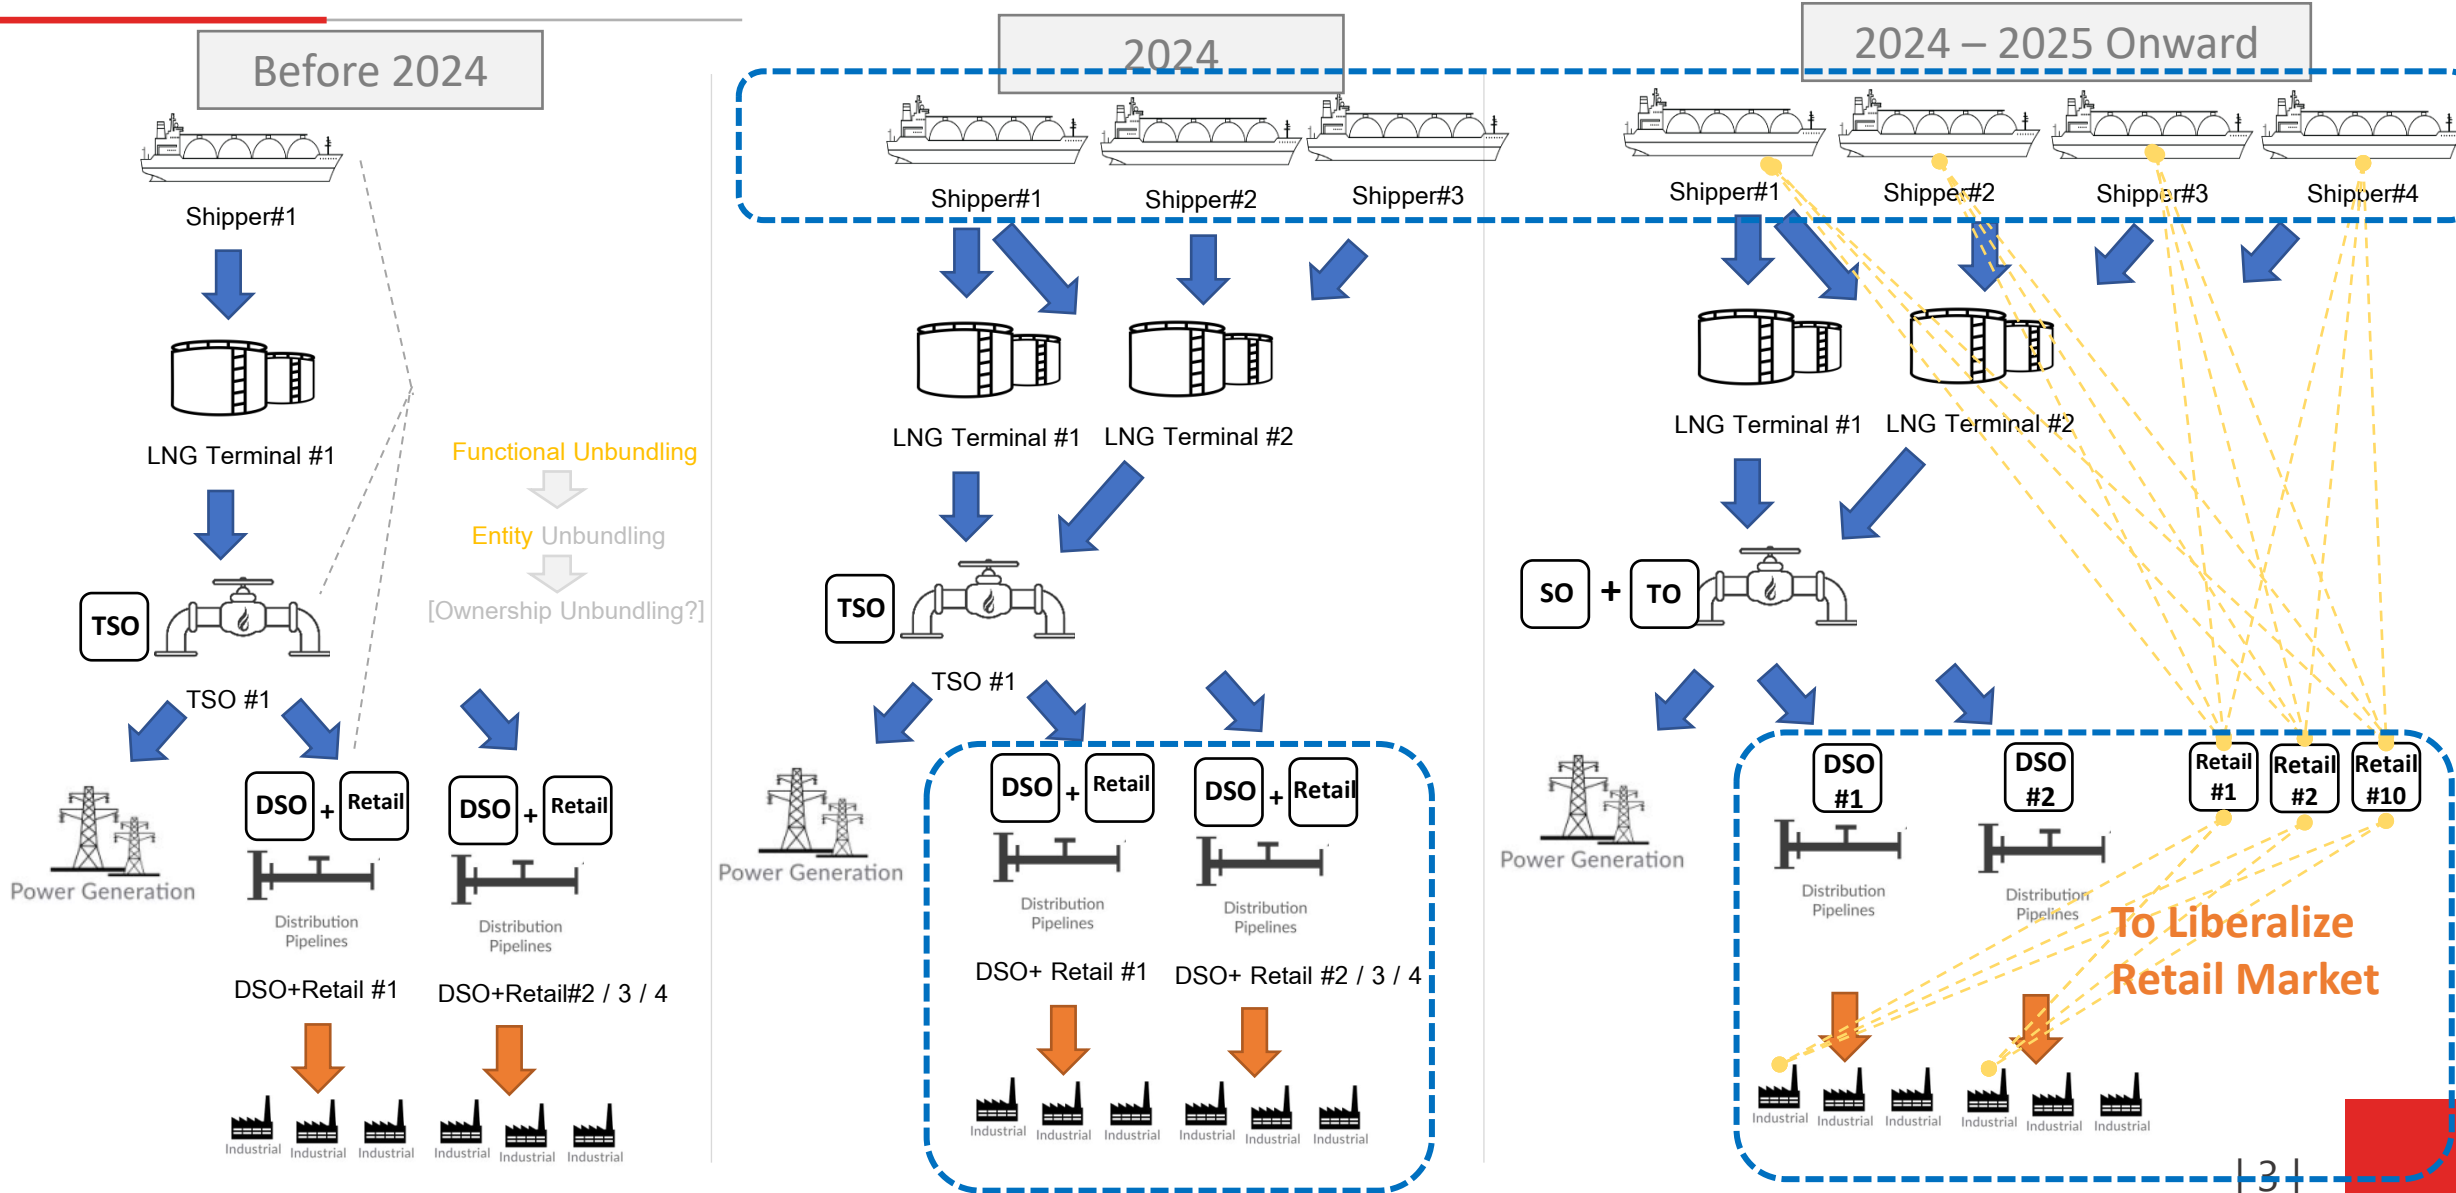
Before 2024

Shipper#1

LNG Terminal #1

TSO

TSO #1

Power Generation

DSO + Retail

Distribution Pipelines

DSO+Retail #1

Industrial Industrial Industrial

Functional Unbundling

Entity Unbundling

[Ownership Unbundling?]

DSO + Retail

Distribution Pipelines

DSO+Retail#2 / 3 / 4

Industrial Industrial Industrial

2024

Shipper#1 Shipper#2 Shipper#3

LNG Terminal #1 LNG Terminal #2

TSO

TSO #1

Power Generation

DSO + Retail

Distribution Pipelines

DSO+ Retail #1

DSO + Retail

Distribution Pipelines

DSO+ Retail #2 / 3 / 4

Industrial Industrial Industrial Industrial Industrial Industrial

2024 – 2025 Onward

Shipper#1 Shipper#2 Shipper#3 Shipper#4

LNG Terminal #1 LNG Terminal #2

SO + TO

Power Generation

DSO #1

Distribution Pipelines

DSO #2

Distribution Pipelines

Retail #1 Retail #2 Retail #10

To Liberalize Retail Market

Industrial Industrial Industrial Industrial Industrial Industrial

| 3 |